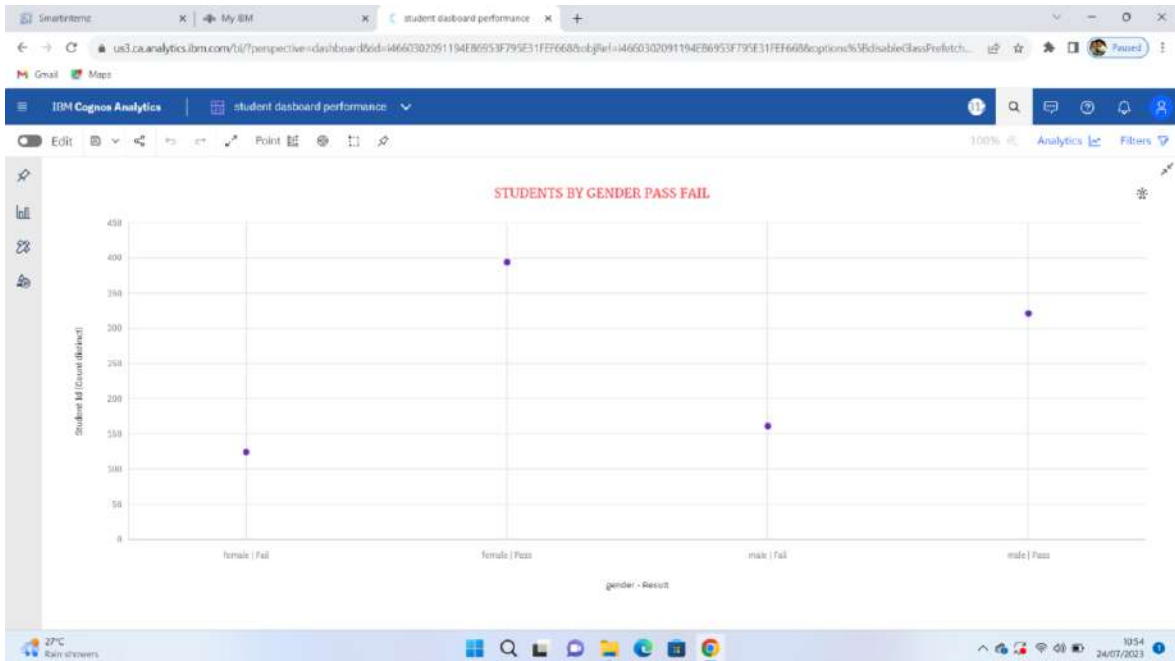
Smartinternz
My IBM
student dasboard performance
us3.ca.analytics.ibm.com/bi/?perspective=dashboard&id=i4660302091194E86953F795E31FEF668&objRef=i4660302091194E86953F795E31FEF668&options%5BdisableGlassPrefetch...
Paused
Gmail Maps
IBM Cognos Analytics
student dasboard performance
Edit
Point
100%
Analytics
Filters

STUDENTS BY GENDER PASS FAIL

| 450 |
|---|
| 400 |
| 350 |
| 300 |
| 250 |
| 200 |
| 150 |
| 100 |
| 50 |
| 0 |

Student Id (Count distinct)

female | Fail
female | Pass
male | Fail
male | Pass

gender - Result

27°C
Rain showers
10:54
24/07/2023